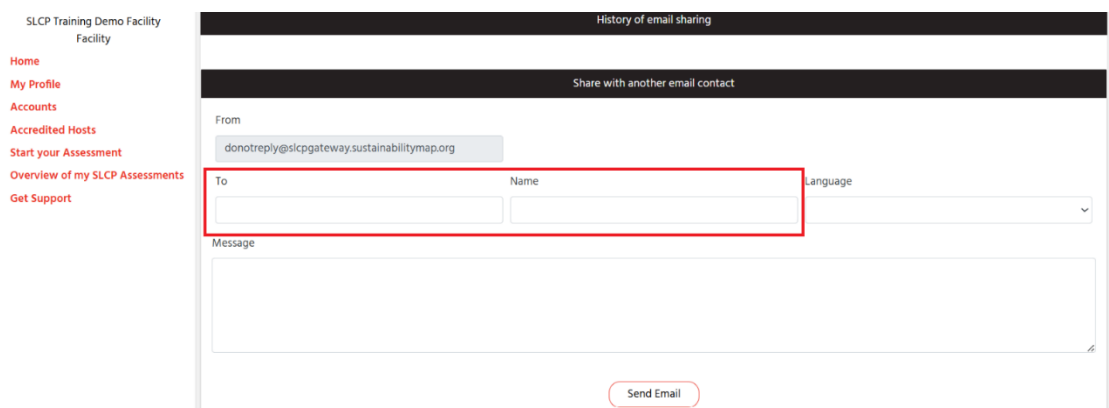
SLCP Training Demo Facility Facility

Home
My Profile
Accounts
Accredited Hosts
Start your Assessment
Overview of my SLCP Assessments
Get Support

History of email sharing

Share with another email contact

From

donotreply@slcpgateway.sustainabilitymap.org

To

Name

Language

Message

Send Email